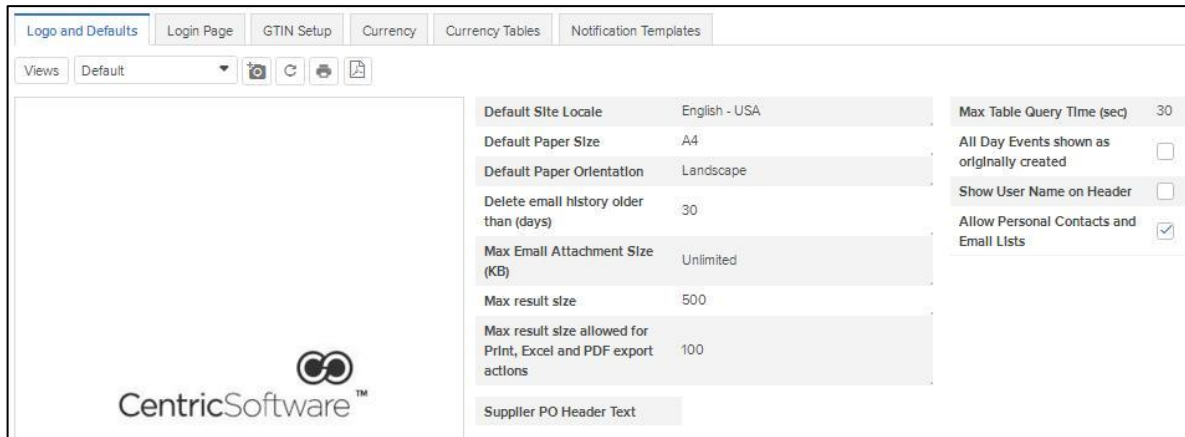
Logo and Defaults | Login Page | GTIN Setup | Currency | Currency Tables | Notification Templates

Views | Default

CentricSoftware™

| Default Site Locale | English - USA |
|---|---|
| Default Paper Size | A4 |
| Default Paper Orientation | Landscape |
| Delete email history older than (days) | 30 |
| Max Email Attachment Size (KB) | Unlimited |
| Max result size | 500 |
| Max result size allowed for Print, Excel and PDF export actions | 100 |
| Supplier PO Header Text | |

| Max Table Query Time (sec) | 30 |
|---|---|
| All Day Events shown as originally created | ☐ |
| Show User Name on Header | ☐ |
| Allow Personal Contacts and Email Lists | ☑ |